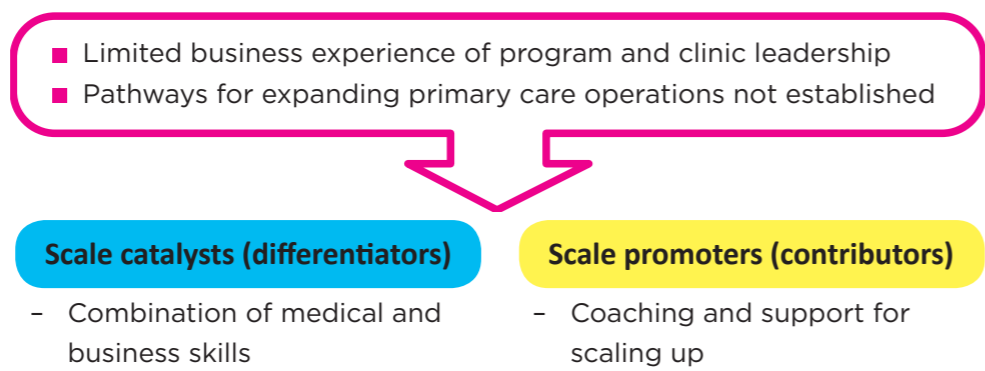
- Limited business experience of program and clinic leadership
- Pathways for expanding primary care operations not established

Scale catalysts (differentiators)

– Combination of medical and business skills

Scale promoters (contributors)

– Coaching and support for scaling up